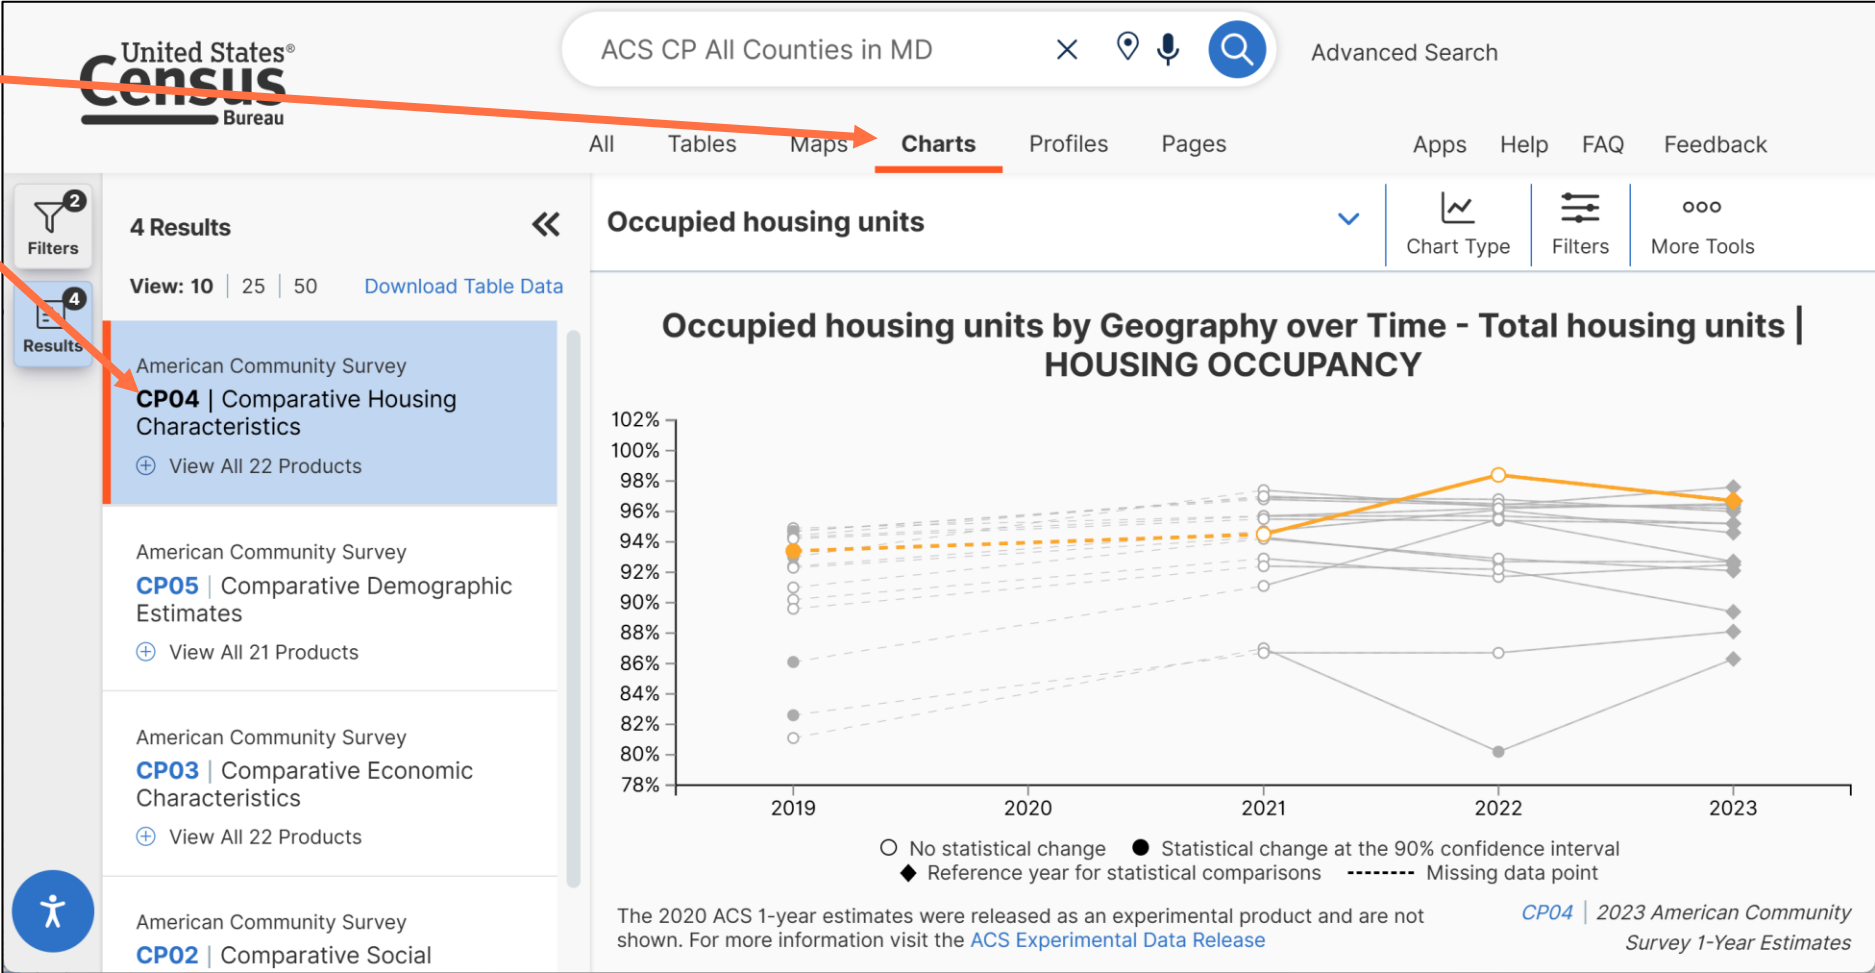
United States® Census Bureau

ACS CP All Counties in MD

Advanced Search

All Tables Maps Charts Profiles Pages Apps Help FAQ Feedback

2 Filters

4 Results

4 Results

View: 10 | 25 | 50 Download Table Data

American Community Survey
CP04 | Comparative Housing Characteristics
View All 22 Products

American Community Survey
CP05 | Comparative Demographic Estimates
View All 21 Products

American Community Survey
CP03 | Comparative Economic Characteristics
View All 22 Products

American Community Survey
CP02 | Comparative Social

Occupied housing units

Chart Type Filters More Tools

Occupied housing units by Geography over Time - Total housing units | HOUSING OCCUPANCY

102%
100%
98%
96%
94%
92%
90%
88%
86%
84%
82%
80%
78%

2019 2020 2021 2022 2023

No statistical change Statistical change at the 90% confidence interval
Reference year for statistical comparisons Missing data point

The 2020 ACS 1-year estimates were released as an experimental product and are not shown. For more information visit the ACS Experimental Data Release

CP04 | 2023 American Community Survey 1-Year Estimates